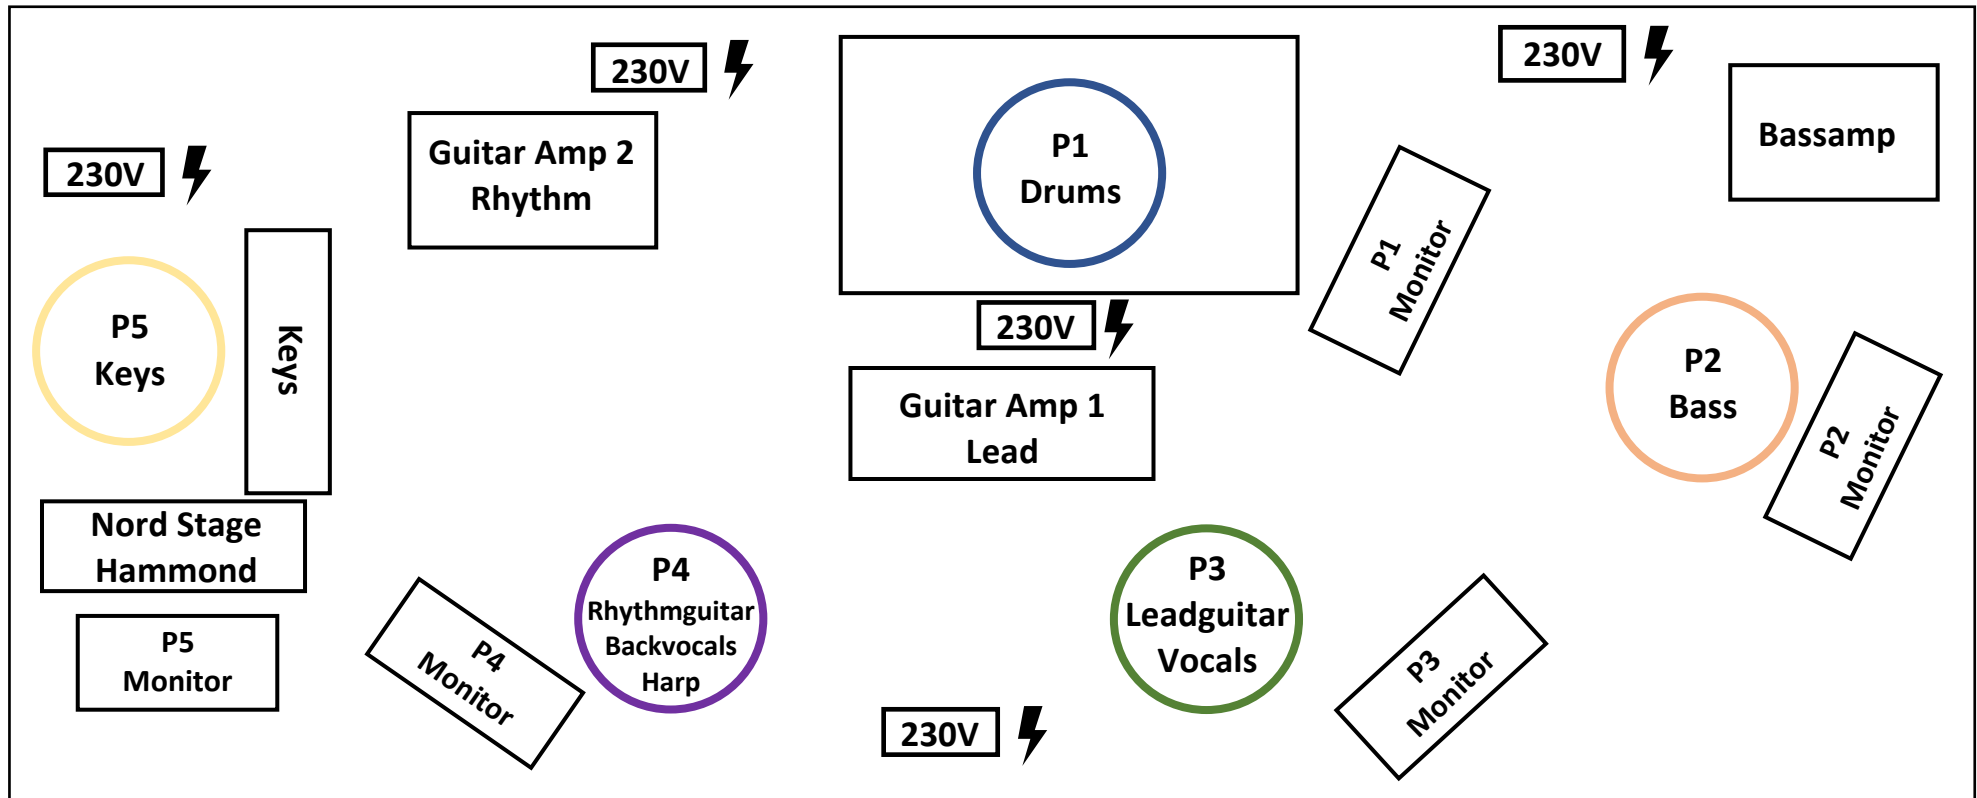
230V

Guitar Amp 2
Rhythm

P1
Drums

230V

Bassamp

230V

P1
Monitor

P5
Keys

Keys

230V

Guitar Amp 1
Lead

P2
Bass

P2
Monitor

Nord Stage
Hammond

P5
Monitor

P4
Monitor

P4
Rhythmguitar
Backvocals
Harp

P3
Leadguitar
Vocals

P3
Monitor

230V